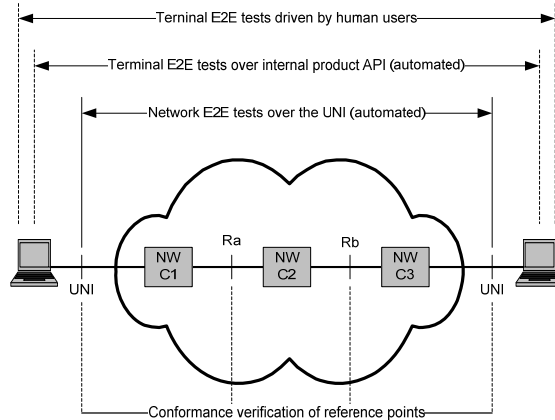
Terminal E2E tests driven by human users

Terminal E2E tests over internal product API (automated)

Network E2E tests over the UNI (automated)

Ra

Rb

NW C1

NW C2

NW C3

UNI

UNI

Conformance verification of reference points